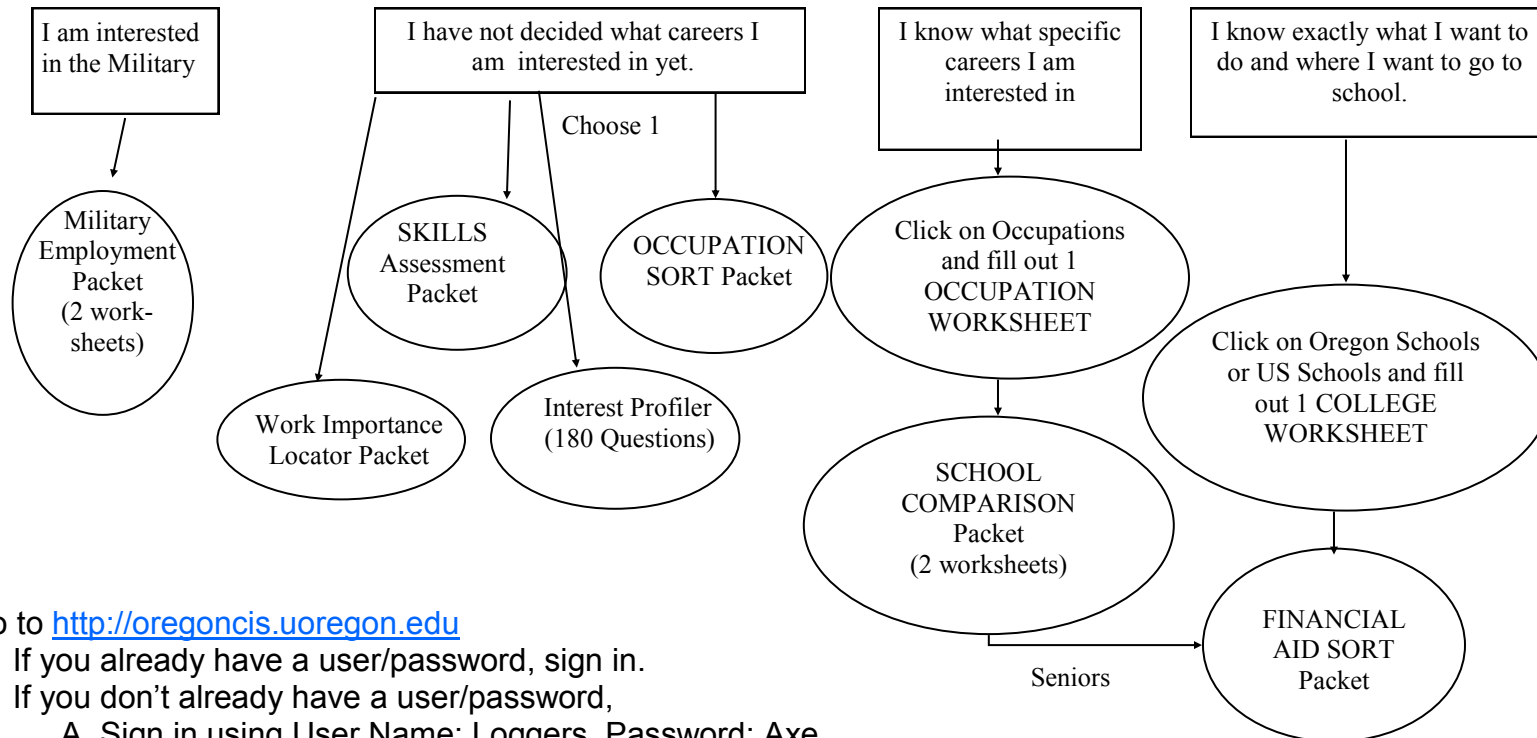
I am interested in the Military

I have not decided what careers I am interested in yet.

I know what specific careers I am interested in

I know exactly what I want to do and where I want to go to school.

Choose 1

Military Employment Packet (2 worksheets)

SKILLS Assessment Packet

OCCUPATION SORT Packet

Click on Occupations and fill out 1 OCCUPATION WORKSHEET

Click on Oregon Schools or US Schools and fill out 1 COLLEGE WORKSHEET

Work Importance Locator Packet

Interest Profiler (180 Questions)

SCHOOL COMPARISON Packet (2 worksheets)

FINANCIAL AID SORT Packet

Seniors

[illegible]o to http://oregoncis.uoregon.edu

If you already have a user/password, sign in.

If you don't already have a user/password,

A. Sign in using User Name: Loggers, Password: Axe